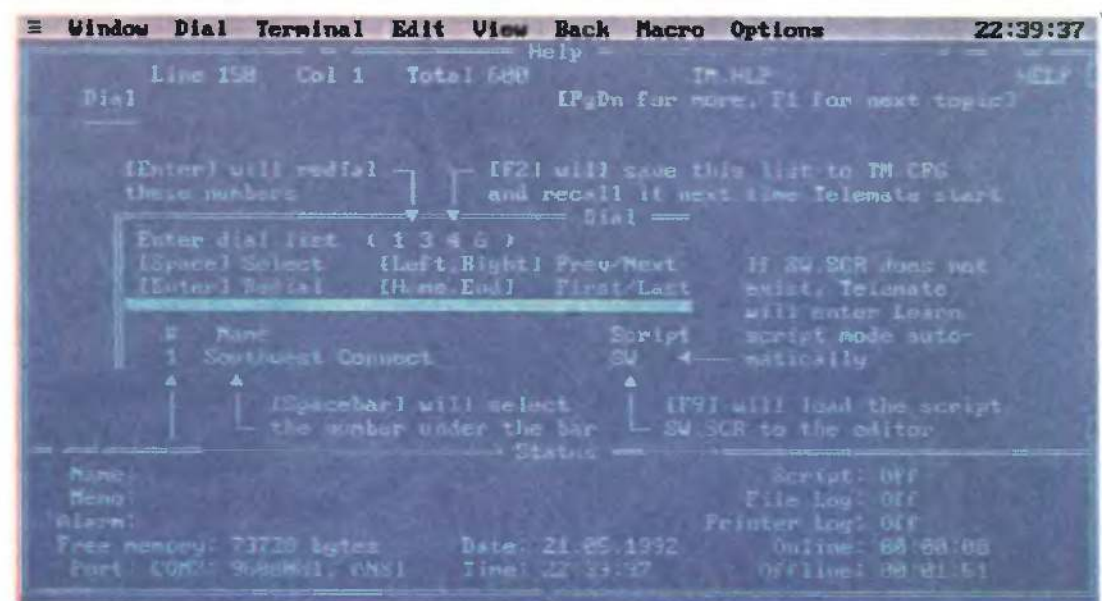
≡ Window Dial Terminal Edit View Back Macro Options 22:39:37

Help

Line 158 Col 1 Total 600 TM.HLP HELP

Dial [PgDn for more, F1 for next topic]

[Enter] will redial these numbers

[F2] will save this list to TM.CFG and recall it next time Telemate start

Dial

Enter dial list ( 1 3 4 6 )

[Space] Select [Left,Right] Prev/Next

[Enter] Redial [Home,End] First/Last

If SW.SCR does not exist, Telemate will enter Learn script mode automatically

# Name Script

1 Southwest Connect SW

[Spacebar] will select the number under the bar

[F9] will load the script SW.SCR to the editor

Status

Name:

Memo:

Alarm:

Free memory: 73728 bytes

Port : COM3: 9600N81, ANSI

Date: 21.05.1992

Time: 22:39:37

Script: Off

File Log: Off

Printer Log: Off

Online: 00:00:00

Offline: 00:01:51